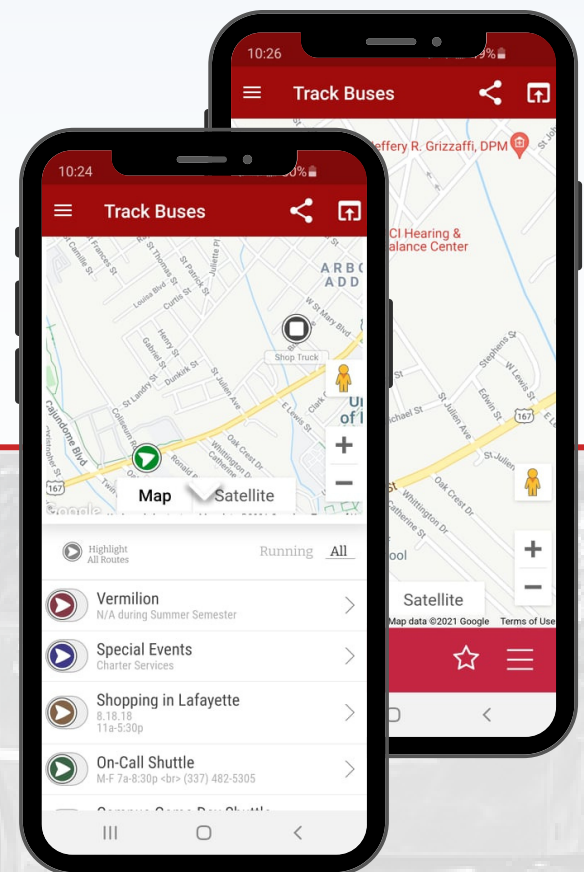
10:26

Track Buses

effery R. Grizzaffi, DPM

CI Hearing & alance Center

Stephens St

W Lewis St

Edwin St

167

Michael St

St Julien Ave

Oak Crest Dr

Catherine St

ool

Satellite

Map data ©2021 Google Terms of Use

10:24

Track Buses

St Francis St

St Camille St

Louisa Blvd

St Thomas St

St Patrick St

Juliette Pl

Curtis St

ARBO ADD

W St Mary Blvd

Shop Truck

Henry St

Gabriel St

St Landry St

Dunkirk St

St Julien Ave

E Lewis St

Clark

Cajundome Blvd

Coliseum Rd

Ronald

Oak Crest Dr

Whittington Dr

Catherine

167

Map

Satellite

Google

Highlight All Routes

Running All

Vermilion
N/A during Summer Semester

Special Events
Charter Services

Shopping in Lafayette
8.18.18
11a-5:30p

On-Call Shuttle
M-F 7a-8:30p <br> (337) 482-5305

Campus Game Day Shuttle